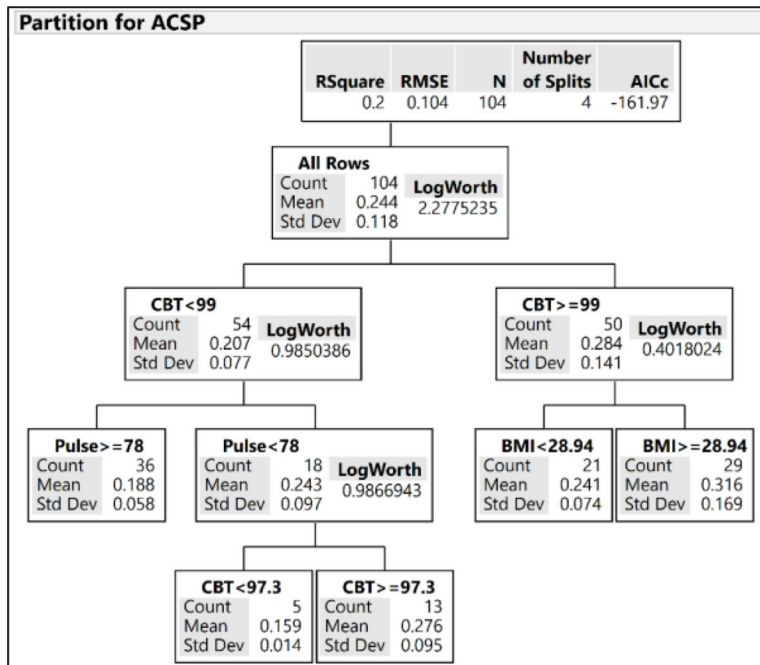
Partition for ACSP

| RSquare | RMSE | N | Number of Splits | AICc |
|---|---|---|---|---|
| 0.2 | 0.104 | 104 | 4 | -161.97 |

All Rows
Count 104
Mean 0.244
Std Dev 0.118
LogWorth 2.2775235

CBT<99
Count 54
Mean 0.207
Std Dev 0.077
LogWorth 0.9850386

CBT>=99
Count 50
Mean 0.284
Std Dev 0.141
LogWorth 0.4018024

Pulse>=78
Count 36
Mean 0.188
Std Dev 0.058

Pulse<78
Count 18
Mean 0.243
Std Dev 0.097
LogWorth 0.9866943

BMI<28.94
Count 21
Mean 0.241
Std Dev 0.074

BMI>=28.94
Count 29
Mean 0.316
Std Dev 0.169

CBT<97.3
Count 5
Mean 0.159
Std Dev 0.014

CBT>=97.3
Count 13
Mean 0.276
Std Dev 0.095